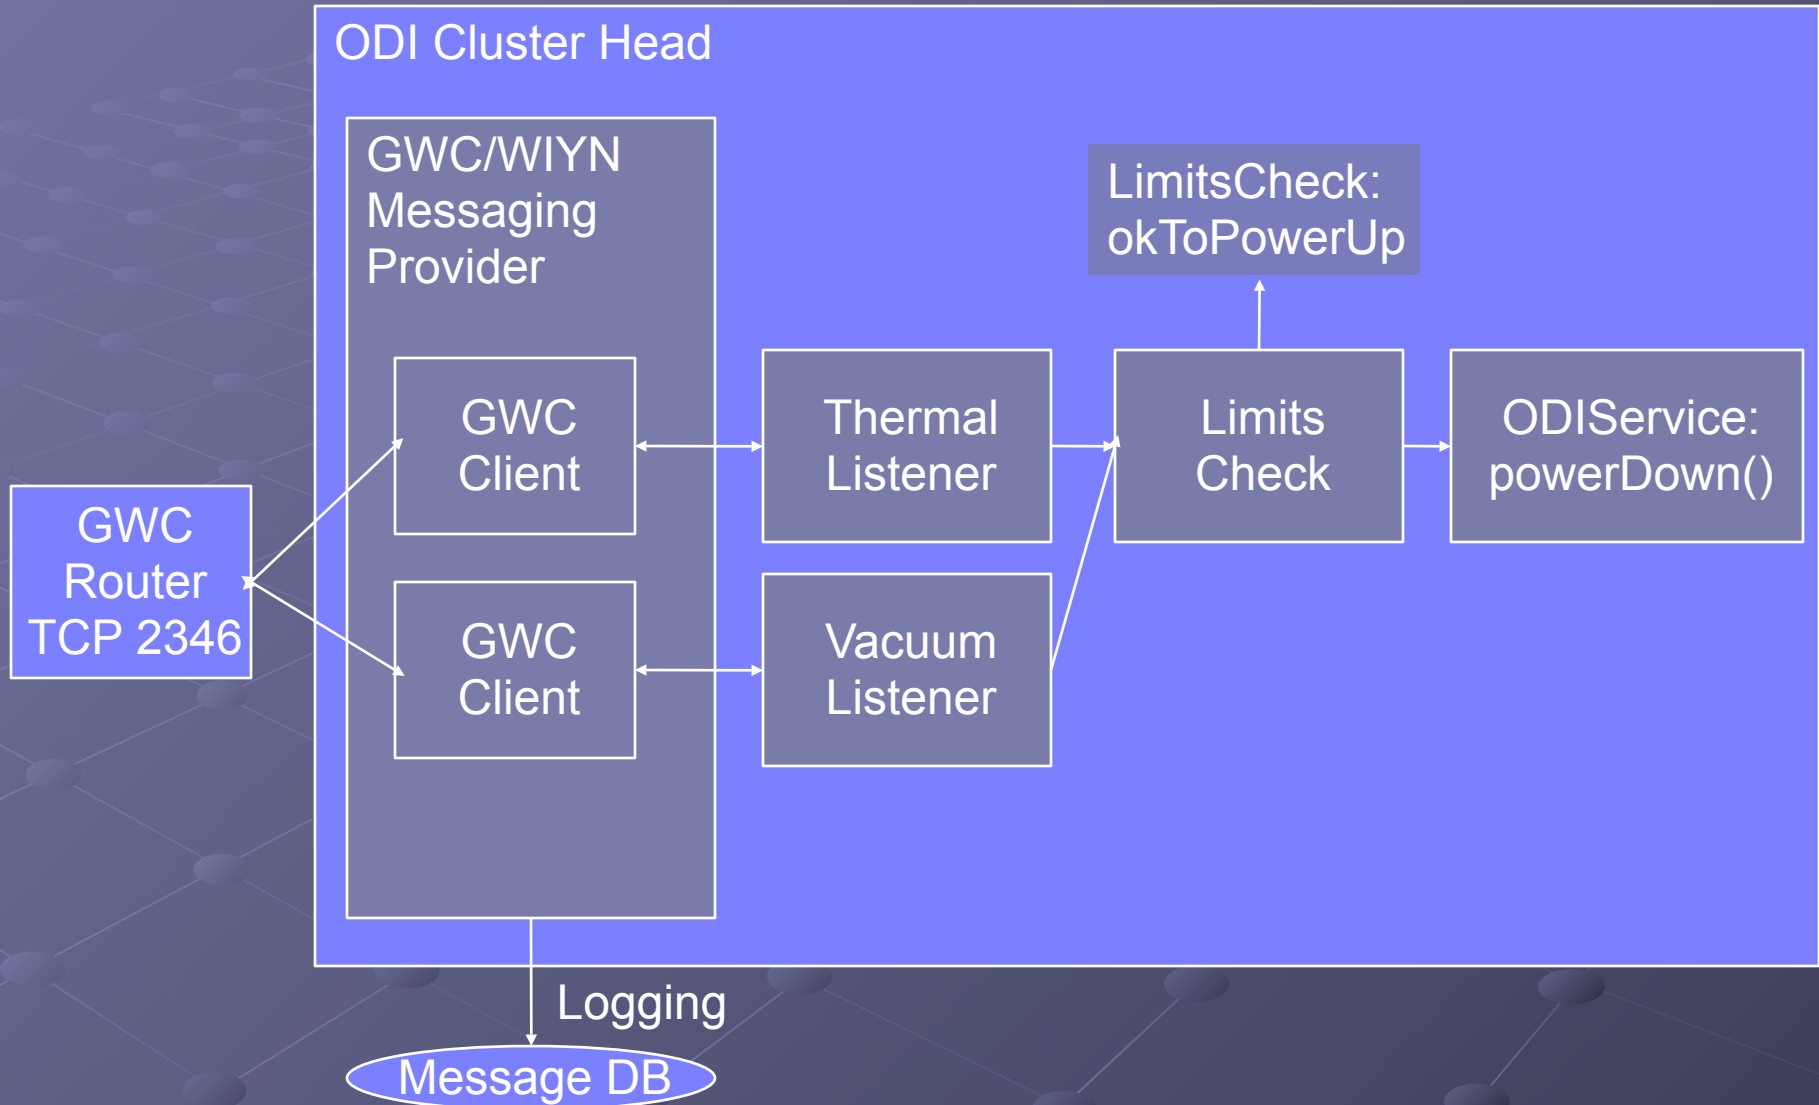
ODI Cluster Head

GWC/WIYN Messaging Provider

GWC Client

GWC Client

Thermal Listener

Vacuum Listener

LimitsCheck: okToPowerUp

Limits Check

ODIService: powerDown()

GWC Router TCP 2346

Logging

Message DB